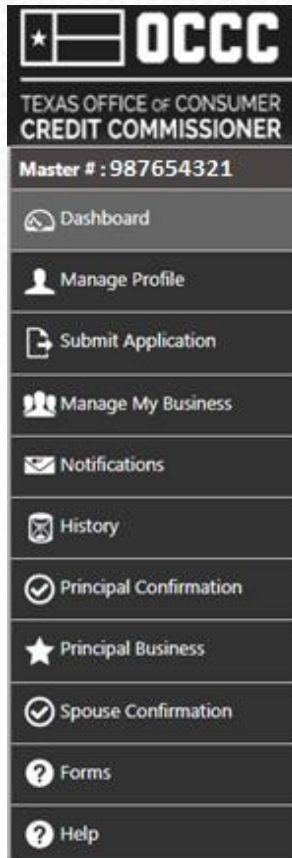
OCCC

TEXAS OFFICE OF CONSUMER CREDIT COMMISSIONER

Master # : 987654321

Dashboard

Manage Profile

Submit Application

Manage My Business

Notifications

History

Principal Confirmation

Principal Business

Spouse Confirmation

Forms

Help